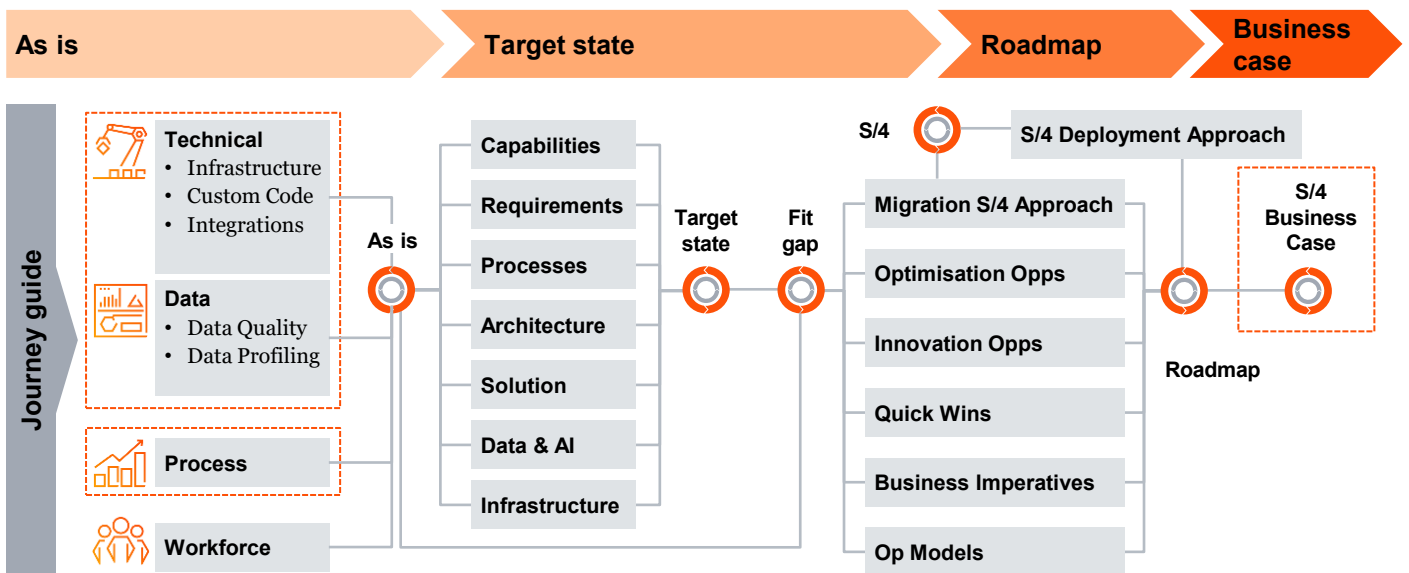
As is

Target state

Roadmap

Business case

Journey guide

Technical
• Infrastructure
• Custom Code
• Integrations

Data
• Data Quality
• Data Profiling

Process

Workforce

As is

Capabilities

Requirements

Processes

Architecture

Solution

Data & AI

Infrastructure

Target state

Fit gap

S/4

S/4 Deployment Approach

Migration S/4 Approach

Optimisation Opps

Innovation Opps

Quick Wins

Business Imperatives

Op Models

Roadmap

S/4 Business Case